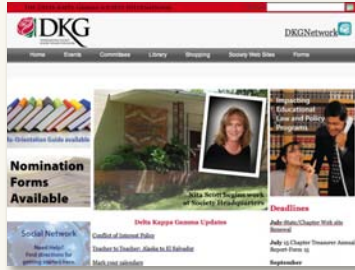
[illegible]

DKG

DKGNetwork

Home Events Committees Library Shopping Society Web Sites Forms

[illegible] Orientation Guide available

Nomination Forms Available

Social Network
Need help? Find directions for getting started here.

Nita Scott begins work at Society Headquarters

Impacting Educational Law and Policy Programs

Delta Kappa Gamma Updates

Conflict of Interest Policy

Teacher to Teacher: Alaska to El Salvador

Mark your calendars

Deadlines

July 1State/Chapter Web site Renewal

July 15 Chapter Treasurer Annual Report Form 15

September